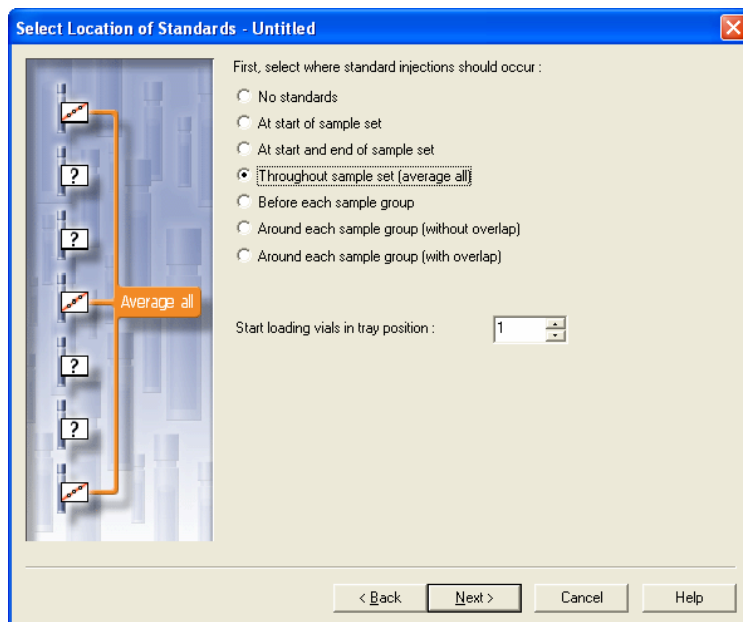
Select Location of Standards - Untitled

?
?
Average all
?
?

First, select where standard injections should occur :

No standards
At start of sample set
At start and end of sample set
Throughout sample set (average all)
Before each sample group
Around each sample group (without overlap)
Around each sample group (with overlap)

Start loading vials in tray position : 1

< Back
Next >
Cancel
Help